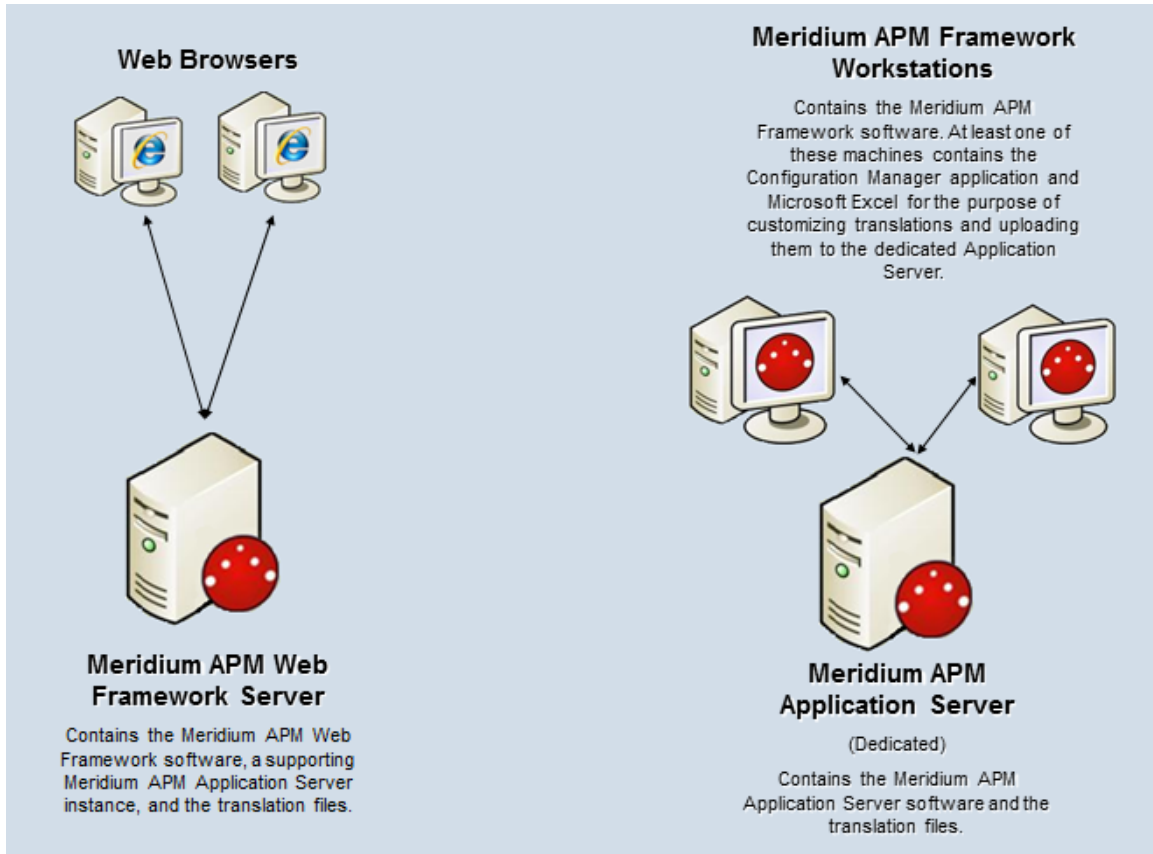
Web Browsers

Meridium APM Web Framework Server

Contains the Meridium APM Web Framework software, a supporting Meridium APM Application Server instance, and the translation files.

Meridium APM Framework Workstations

Contains the Meridium APM Framework software. At least one of these machines contains the Configuration Manager application and Microsoft Excel for the purpose of customizing translations and uploading them to the dedicated Application Server.

Meridium APM Application Server

(Dedicated)

Contains the Meridium APM Application Server software and the translation files.